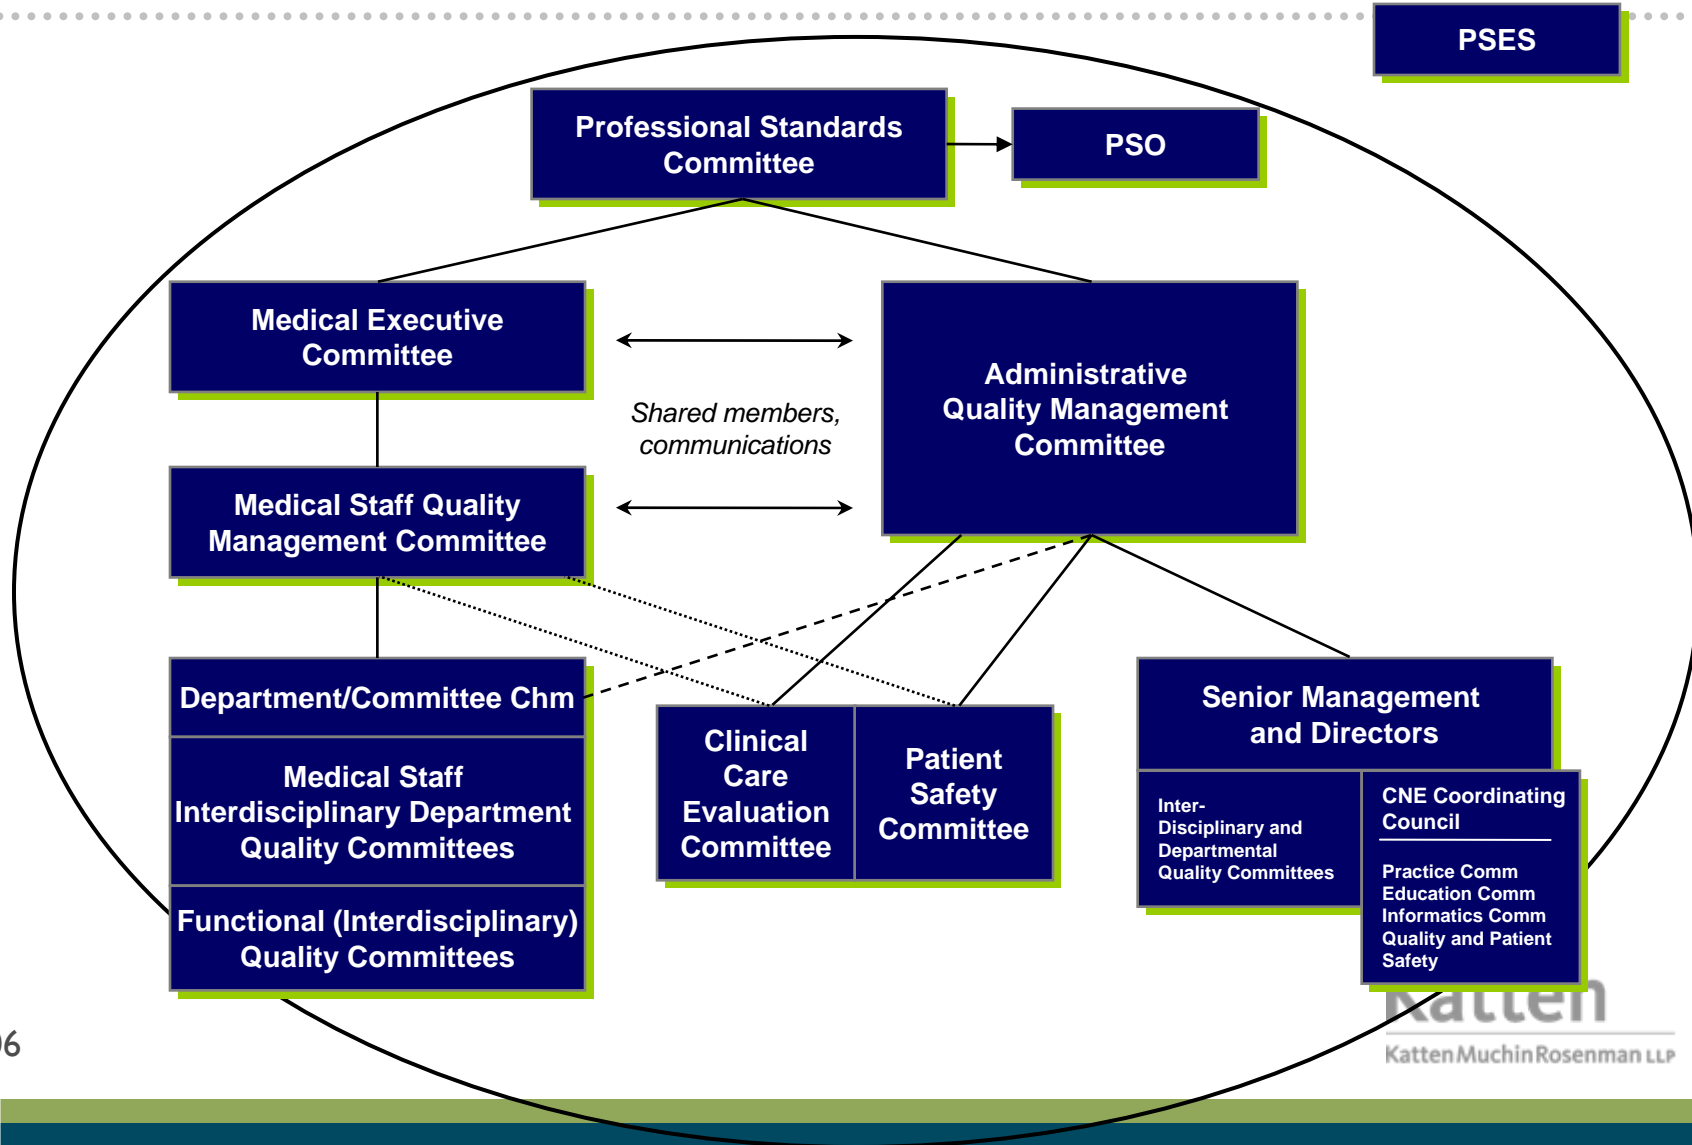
PSES

Professional Standards Committee

PSO

Medical Executive Committee

Shared members, communications

Administrative Quality Management Committee

Medical Staff Quality Management Committee

Department/Committee Chm

Medical Staff Interdisciplinary Department Quality Committees

Functional (Interdisciplinary) Quality Committees

Clinical Care Evaluation Committee

Patient Safety Committee

Senior Management and Directors

Inter-Disciplinary and Departmental Quality Committees

CNE Coordinating Council

Practice Comm
Education Comm
Informatics Comm
Quality and Patient Safety

Katten
KattenMuchinRosenman LLP

6